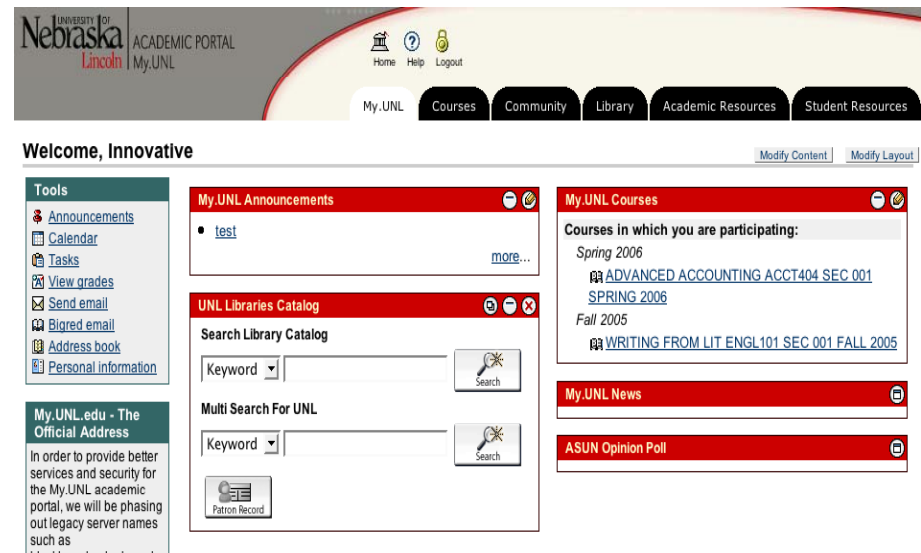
UNIVERSITY OF Nebraska Lincoln | ACADEMIC PORTAL My.UNL

Home Help Logout

My.UNL | Courses | Community | Library | Academic Resources | Student Resources

Welcome, Innovative

Modify Content | Modify Layout

Tools
Announcements
Calendar
Tasks
View grades
Send email
Bigred email
Address book
Personal information

My.UNL.edu - The Official Address
In order to provide better services and security for the My.UNL academic portal, we will be phasing out legacy server names such as
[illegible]

My.UNL Announcements
• test
more...

UNL Libraries Catalog
Search Library Catalog
Keyword
Search
Multi Search For UNL
Keyword
Search
Patron Record

My.UNL Courses
Courses in which you are participating:
Spring 2006
ADVANCED ACCOUNTING ACCT404 SEC 001 SPRING 2006
Fall 2005
WRITING FROM LIT ENGL101 SEC 001 FALL 2005

My.UNL News

ASUN Opinion Poll